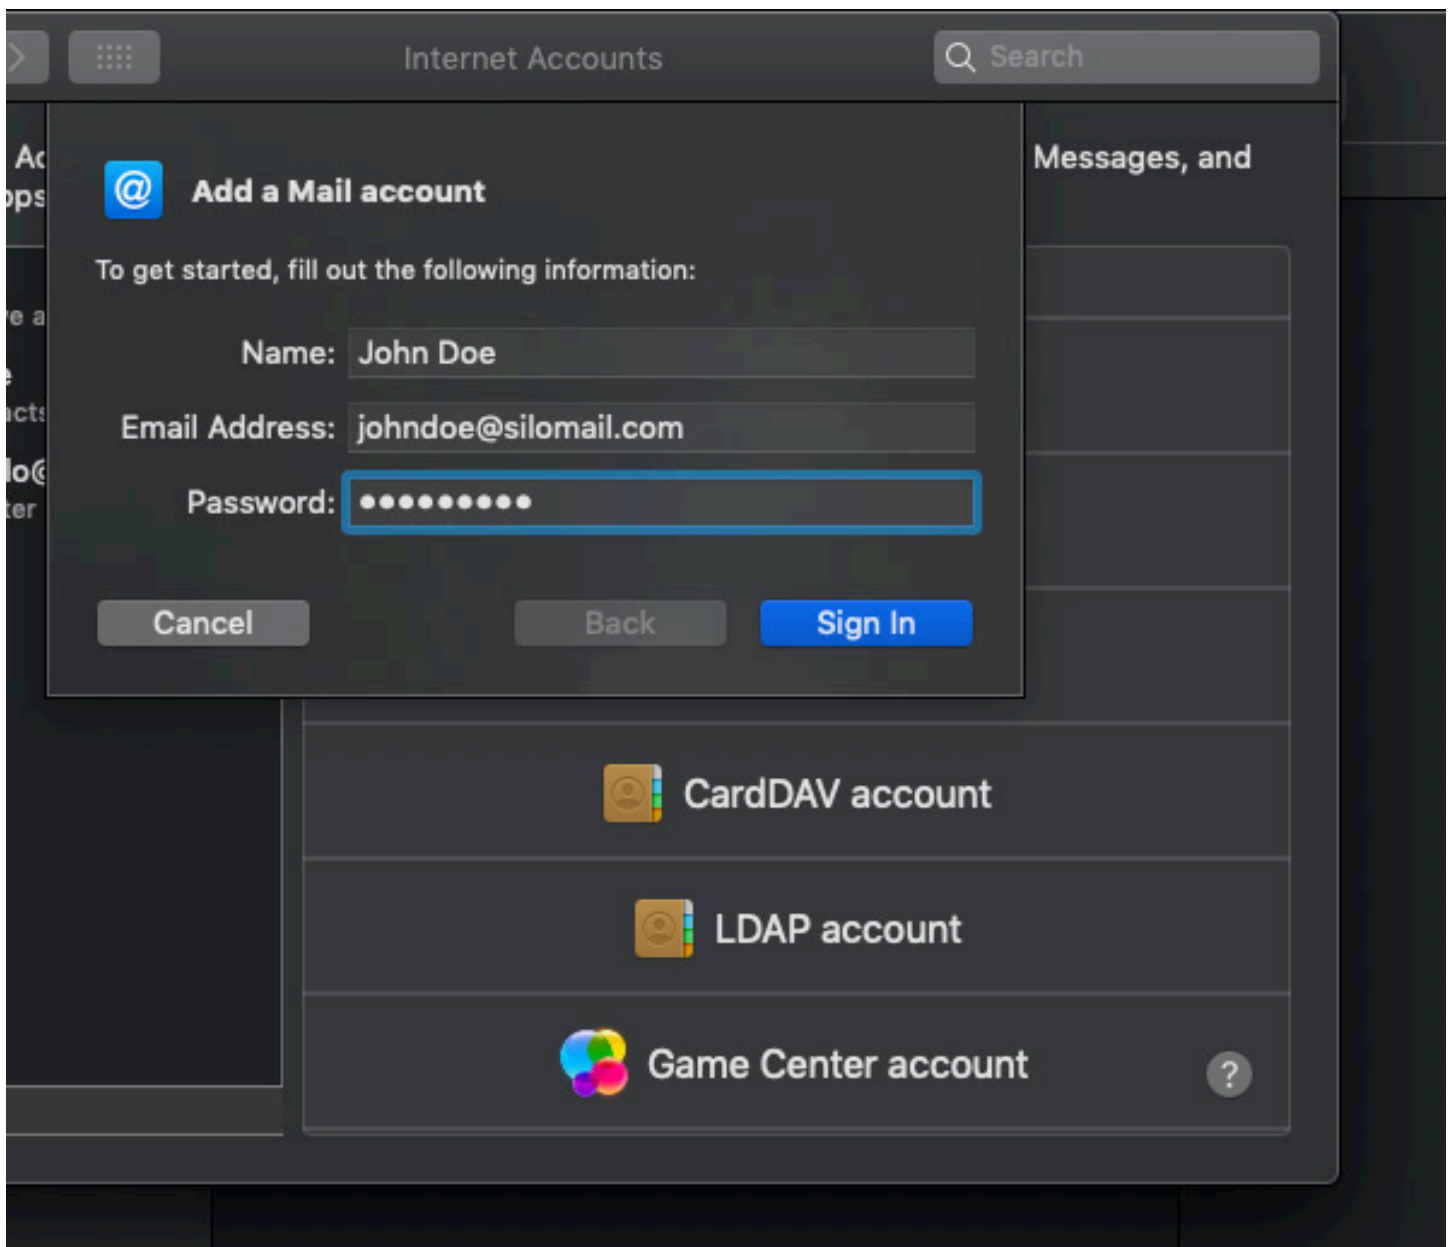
Internet Accounts

Search

Ac
ops

Messages, and

Add a Mail account

To get started, fill out the following information:

e a

acts

lo@
ter

Name: John Doe

Email Address: johndoe@silomail.com

Password: ••••••••••

Cancel

Back

Sign In

CardDAV account

LDAP account

Game Center account

?